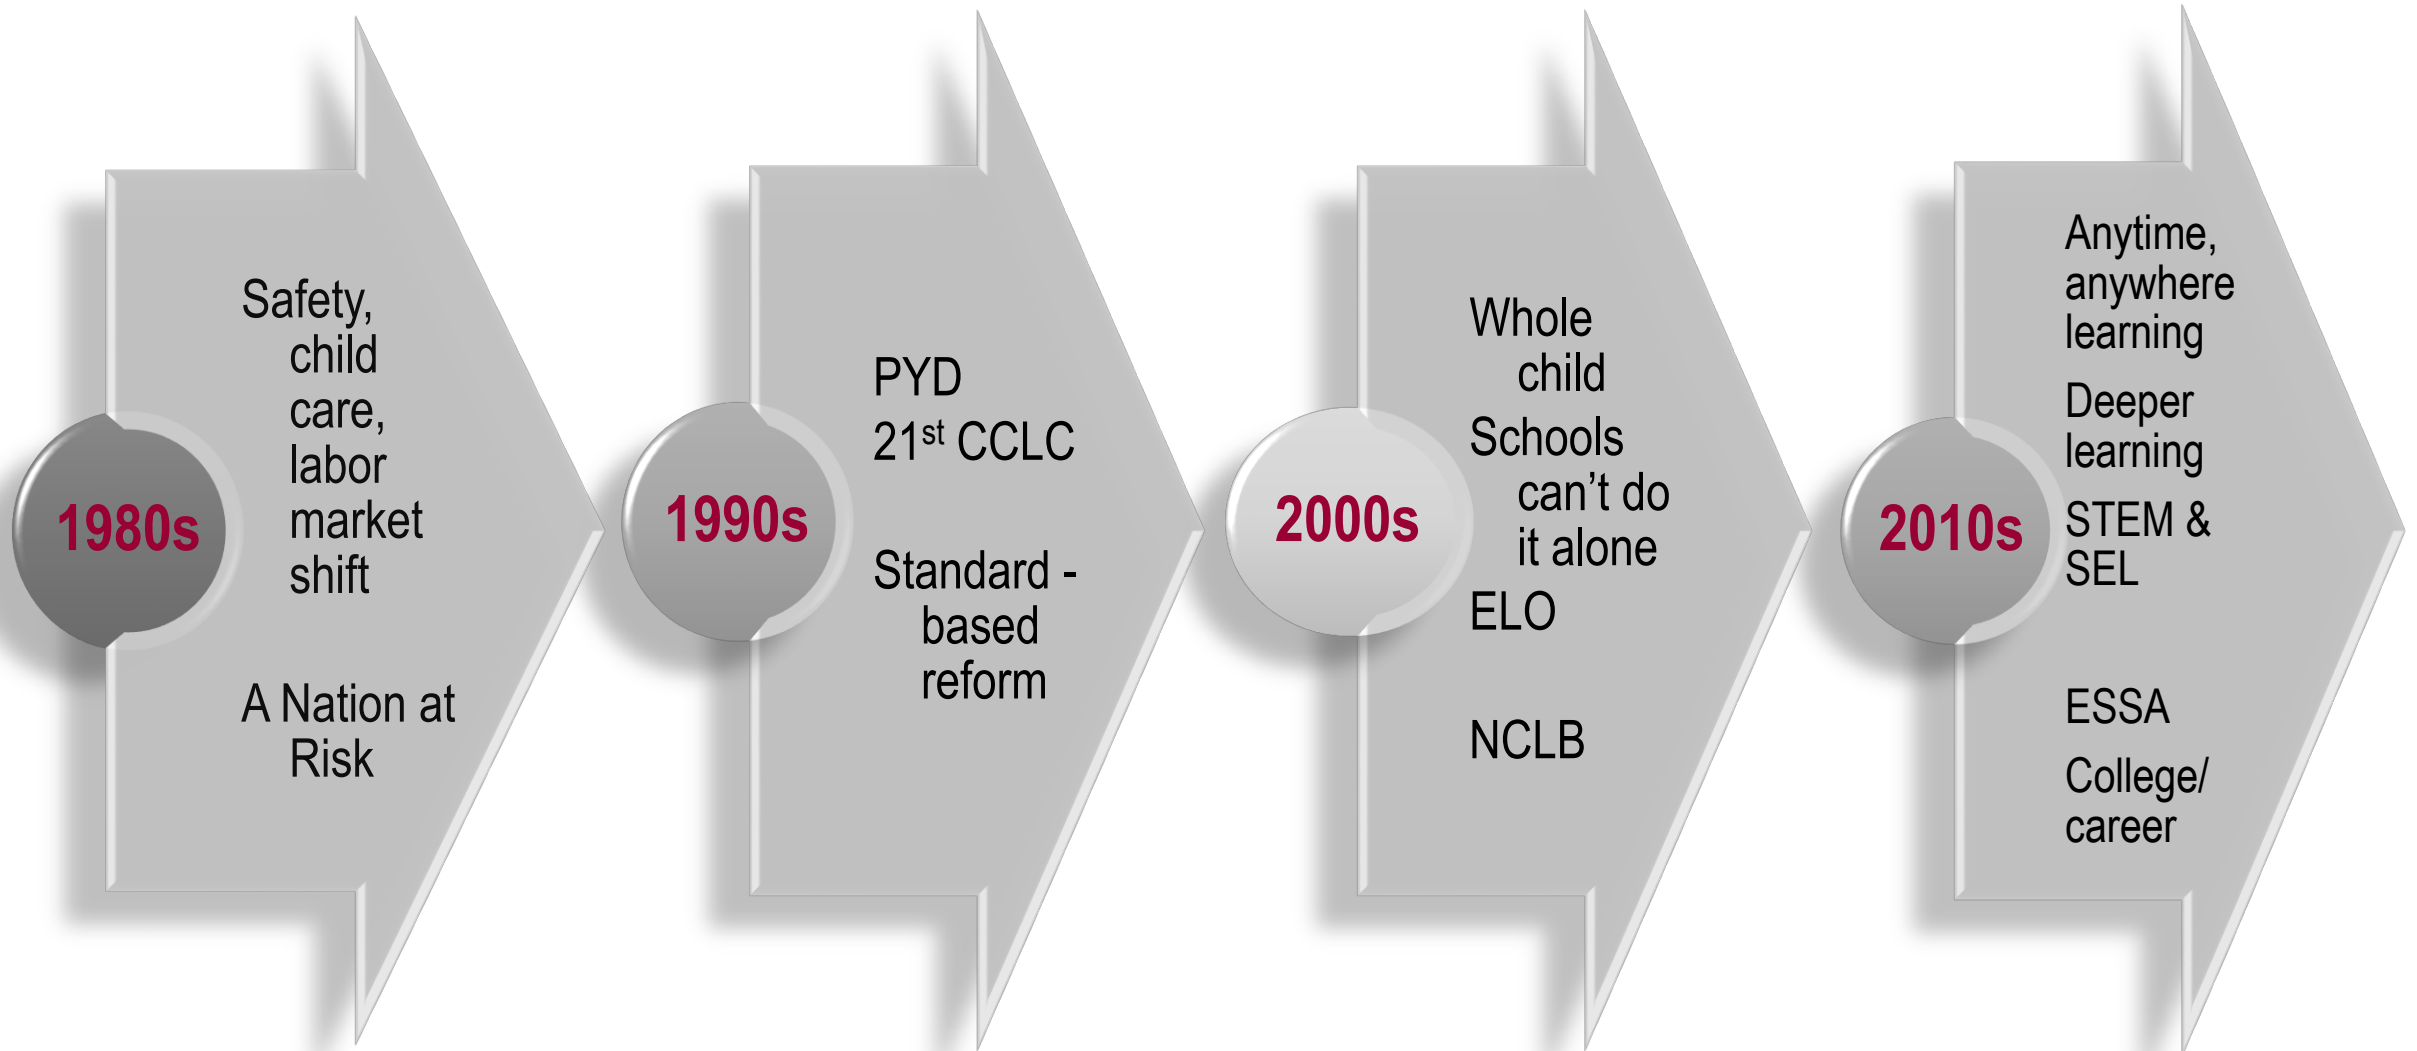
1980s

Safety, child care, labor market shift

A Nation at Risk

1990s

PYD

21$^{st}$ CCLC

Standard - based reform

2000s

Whole child

Schools can’t do it alone

ELO

NCLB

2010s

Anytime, anywhere learning

Deeper learning

STEM & SEL

ESSA

College/ career